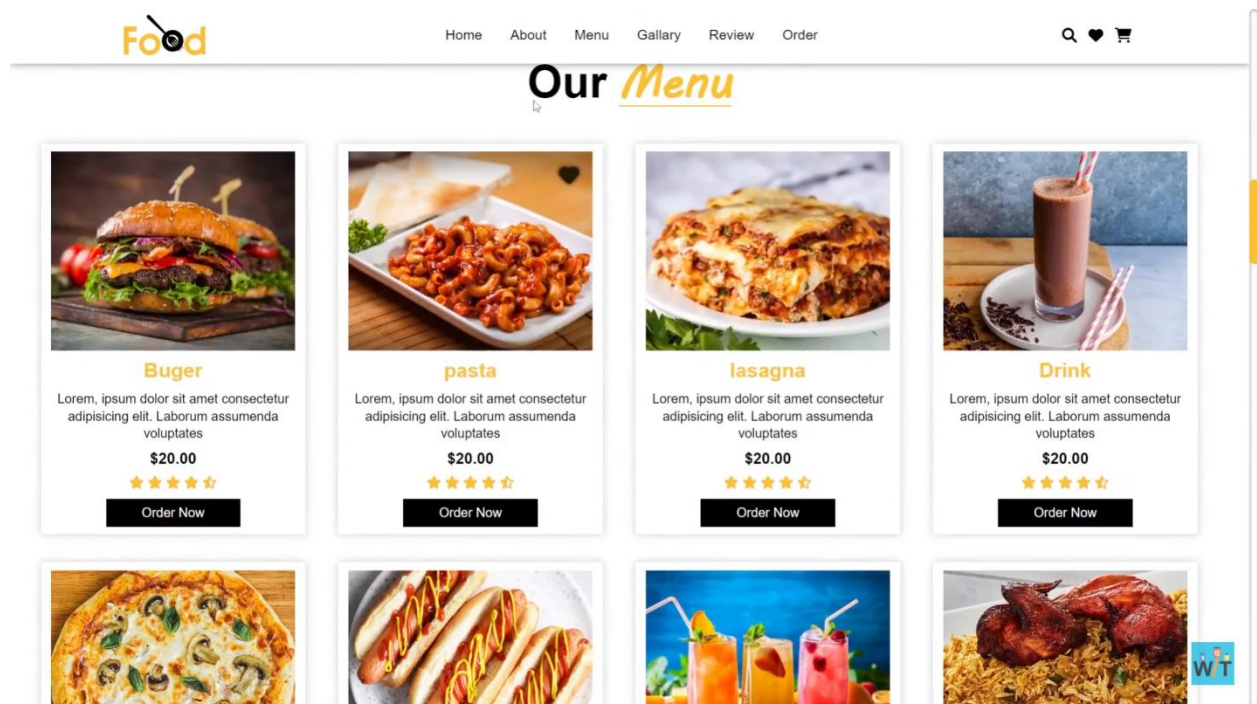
Food

Home About Menu Gallary Review Order

Our Menu

Buger

Lorem, ipsum dolor sit amet consectetur adipisicing elit. Laborum assumenda voluptates

$20.00

Order Now

pasta

Lorem, ipsum dolor sit amet consectetur adipisicing elit. Laborum assumenda voluptates

$20.00

Order Now

lasagna

Lorem, ipsum dolor sit amet consectetur adipisicing elit. Laborum assumenda voluptates

$20.00

Order Now

Drink

Lorem, ipsum dolor sit amet consectetur adipisicing elit. Laborum assumenda voluptates

$20.00

Order Now

WT